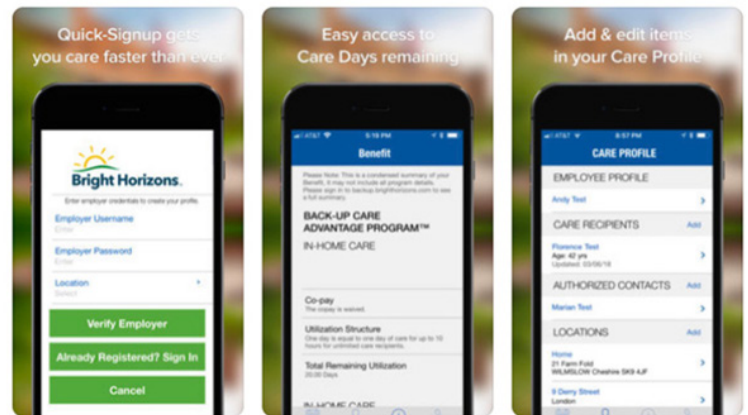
Quick-Signup gets you care faster than ever

Bright Horizons.

Enter employer credentials to create your profile.

Employer Username
Enter

Employer Password
Enter

Location
Select

Verify Employer

Already Registered? Sign In

Cancel

Easy access to Care Days remaining

AT&T 5:19 PM

Benefit

Please Note: This is a condensed summary of your Benefit, it may not include all program details. Please sign in to backup.brighthorizons.com to see a full summary.

BACK-UP CARE ADVANTAGE PROGRAM™

IN-HOME CARE

Co-pay
The copay is waived.

Utilization Structure
One day is equal to one day of care for up to 10 hours for unlimited care recipients.

Total Remaining Utilization
20.00 Days

IN-HOME CARE

Add & edit items in your Care Profile

AT&T 8:57 PM

CARE PROFILE

EMPLOYEE PROFILE

Andy Test

CARE RECIPIENTS Add

Florence Test
Age: 42 yrs
Updated: 03/06/18

AUTHORIZED CONTACTS Add

Marian Test

LOCATIONS Add

Home
21 Farm Fold
WILMSLOW Cheshire SK9 4JF

9 Deny Street
London